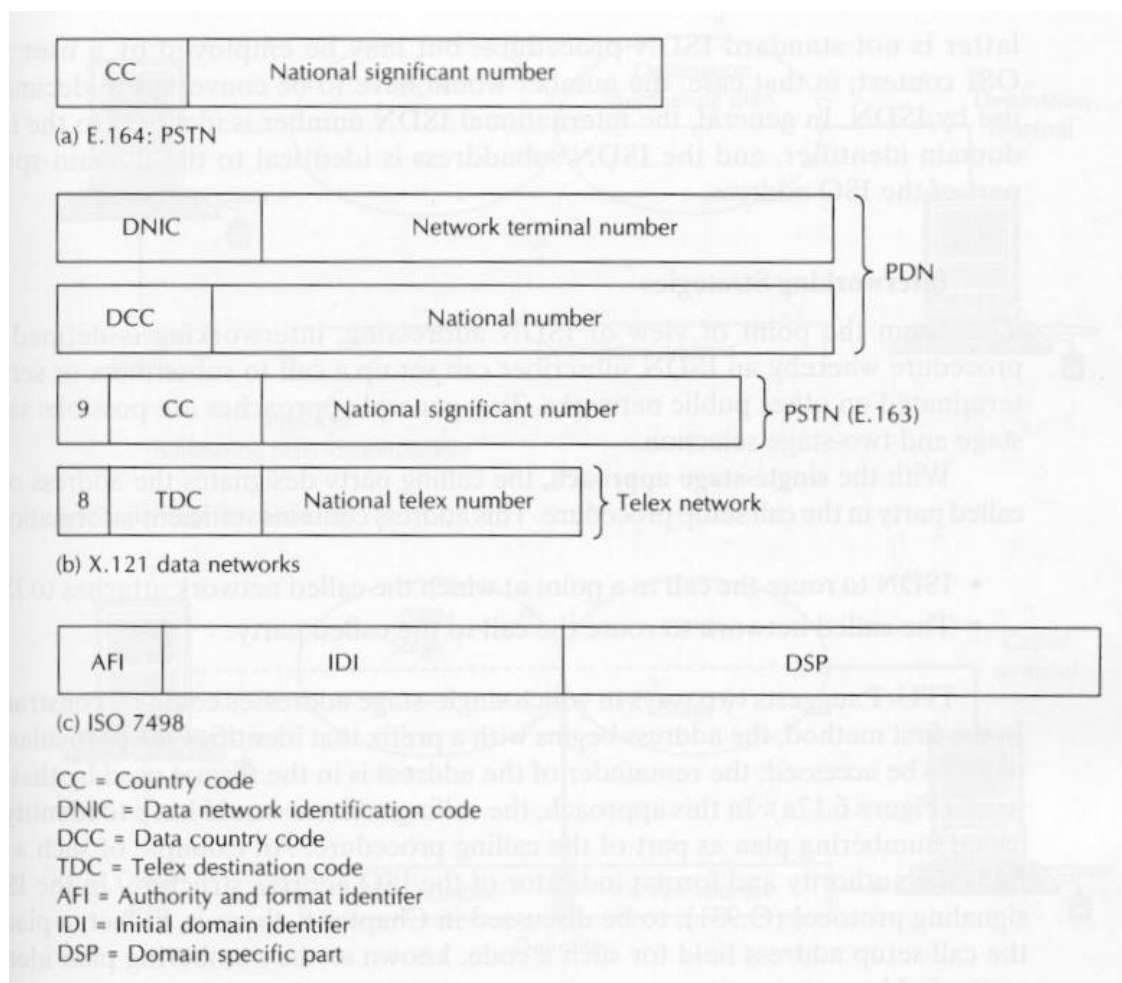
| CC | National significant number |
|---|---|

(a) E.164: PSTN

| DNIC | Network terminal number |
|---|---|

| DCC | National number |
|---|---|

PDN

| 9 | CC | National significant number |
|---|---|---|

PSTN (E.163)

| 8 | TDC | National telex number |
|---|---|---|

Telex network

(b) X.121 data networks

| AFI | IDI | DSP |
|---|---|---|

(c) ISO 7498

CC = Country code
DNIC = Data network identification code
DCC = Data country code
TDC = Telex destination code
AFI = Authority and format identifer
IDI = Initial domain identifer
DSP = Domain specific part